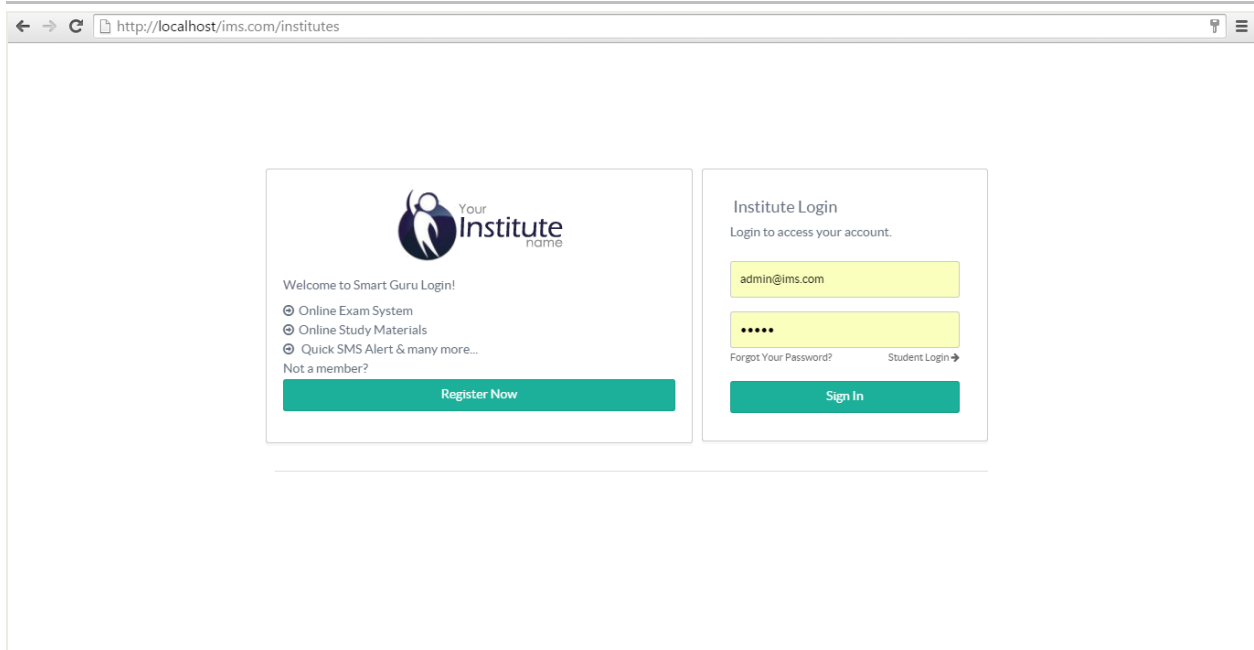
http://localhost/ims.com/institutes

Your
Institute
name

Welcome to Smart Guru Login!

Online Exam System
Online Study Materials
Quick SMS Alert & many more...
Not a member?

Register Now

Institute Login
Login to access your account.

admin@ims.com

•••••

Forgot Your Password?
Student Login

Sign In